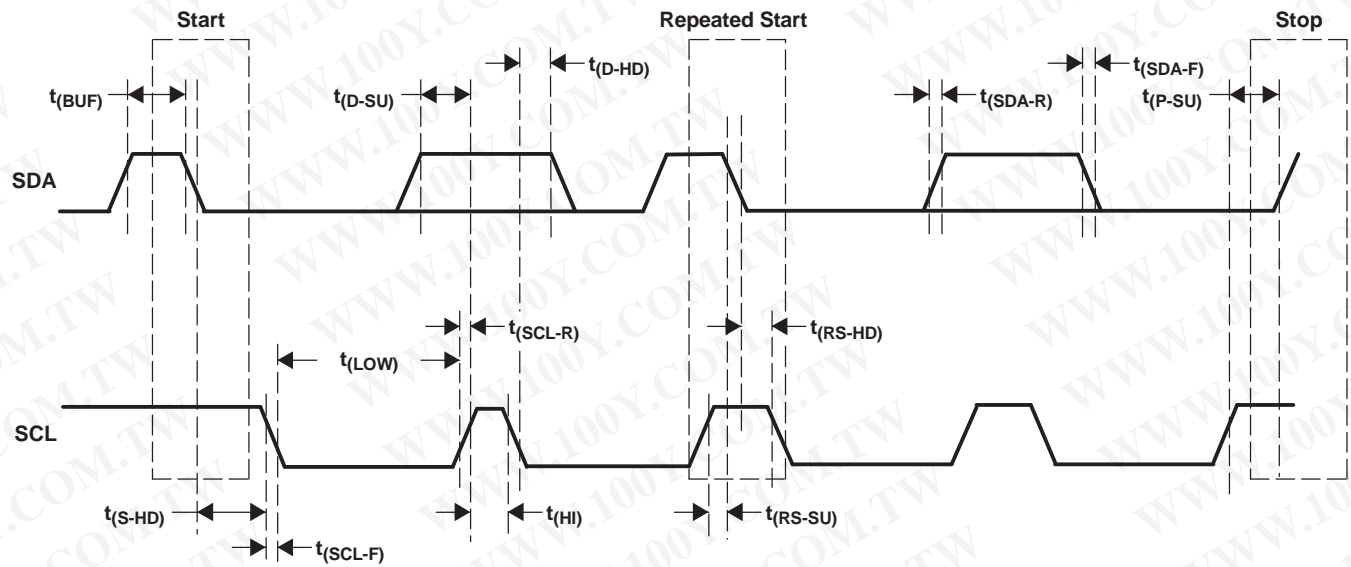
Start

Repeated Start

Stop

$t_{(BUF)}$

$t_{(D-SU)}$

$t_{(D-HD)}$

$t_{(SDA-R)}$

$t_{(SDA-F)}$

$t_{(P-SU)}$

SDA

$t_{(SCL-R)}$

$t_{(RS-HD)}$

$t_{(LOW)}$

SCL

$t_{(S-HD)}$

$t_{(HI)}$

$t_{(RS-SU)}$

$t_{(SCL-F)}$

WWW.100Y.COM.TW